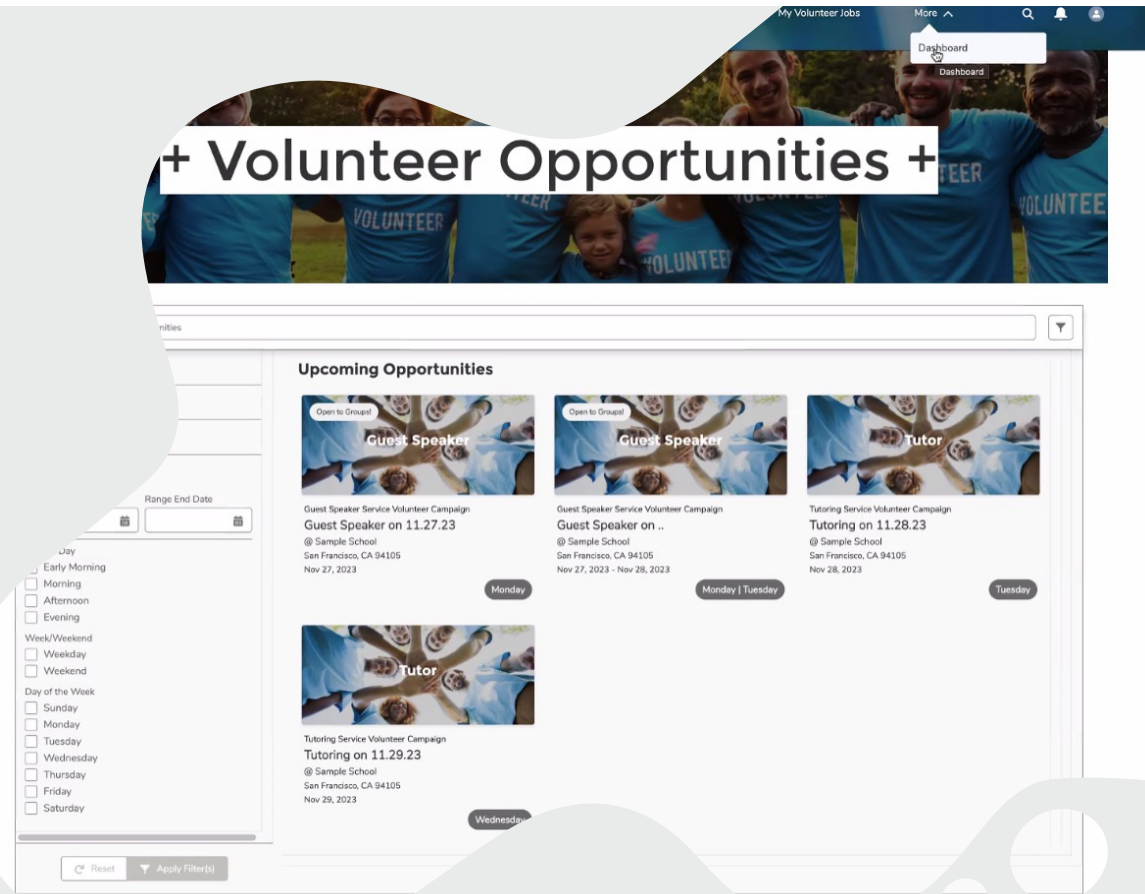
My Volunteer Jobs More

Dashboard

Dashboard

+ Volunteer Opportunities +

VOLUNTEER VOLUNTEER VOLUNTEER VOLUNTEER

nities

Upcoming Opportunities

Open to Groups!

Guest Speaker

Guest Speaker Service Volunteer Campaign
Guest Speaker on 11.27.23
@ Sample School
San Francisco, CA 94105
Nov 27, 2023

Monday

Open to Groups!

Guest Speaker

Guest Speaker Service Volunteer Campaign
Guest Speaker on ..
@ Sample School
San Francisco, CA 94105
Nov 27, 2023 - Nov 28, 2023

Monday | Tuesday

Tutor

Tutoring Service Volunteer Campaign
Tutoring on 11.28.23
@ Sample School
San Francisco, CA 94105
Nov 28, 2023

Tuesday

Tutor

Tutoring Service Volunteer Campaign
Tutoring on 11.29.23
@ Sample School
San Francisco, CA 94105
Nov 29, 2023

Wednesday

Range End Date

Day
Early Morning
Morning
Afternoon
Evening

Week/Weekend
Weekday
Weekend

Day of the Week
Sunday
Monday
Tuesday
Wednesday
Thursday
Friday
Saturday

Reset
Apply Filter(s)